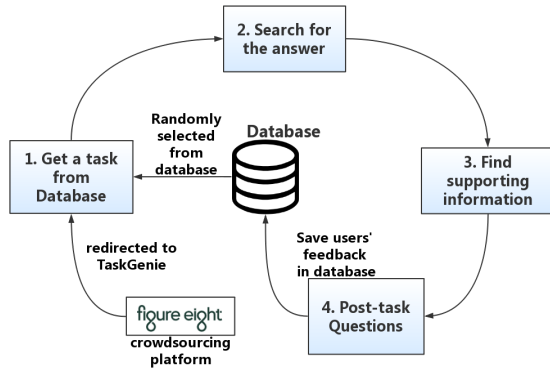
2. Search for the answer

Randomly selected from database

Database

1. Get a task from Database

3. Find supporting information

redirected to TaskGenie

Save users' feedback in database

figure eight

crowdsourcing platform

4. Post-task Questions